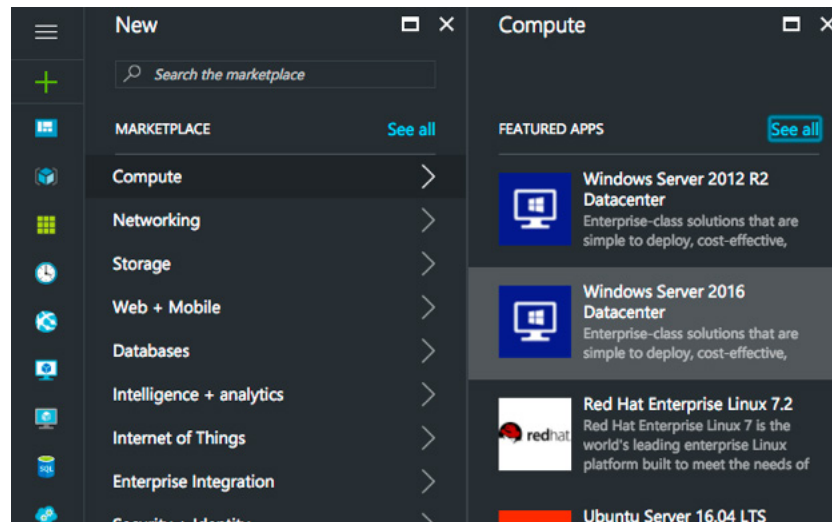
New

Search the marketplace

MARKETPLACE See all

Compute

Networking

Storage

Web + Mobile

Databases

Intelligence + analytics

Internet of Things

Enterprise Integration

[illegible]

Compute

FEATURED APPS See all

Windows Server 2012 R2 Datacenter
Enterprise-class solutions that are simple to deploy, cost-effective,

Windows Server 2016 Datacenter
Enterprise-class solutions that are simple to deploy, cost-effective,

redhat

Red Hat Enterprise Linux 7.2
Red Hat Enterprise Linux 7 is the world's leading enterprise Linux platform built to meet the needs of

Ubuntu Server 16.04 LTS

SQL